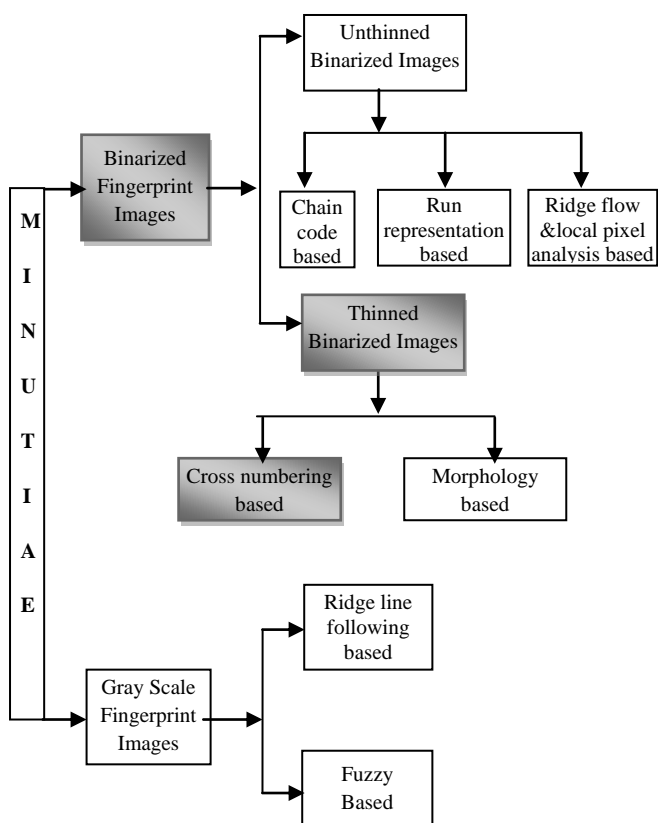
M
I
N
U
T
I
A
E

Binarized Fingerprint Images

Unthinned Binarized Images

Chain code based

Run representation based

Ridge flow &local pixel analysis based

Thinned Binarized Images

Cross numbering based

Morphology based

Gray Scale Fingerprint Images

Ridge line following based

Fuzzy Based